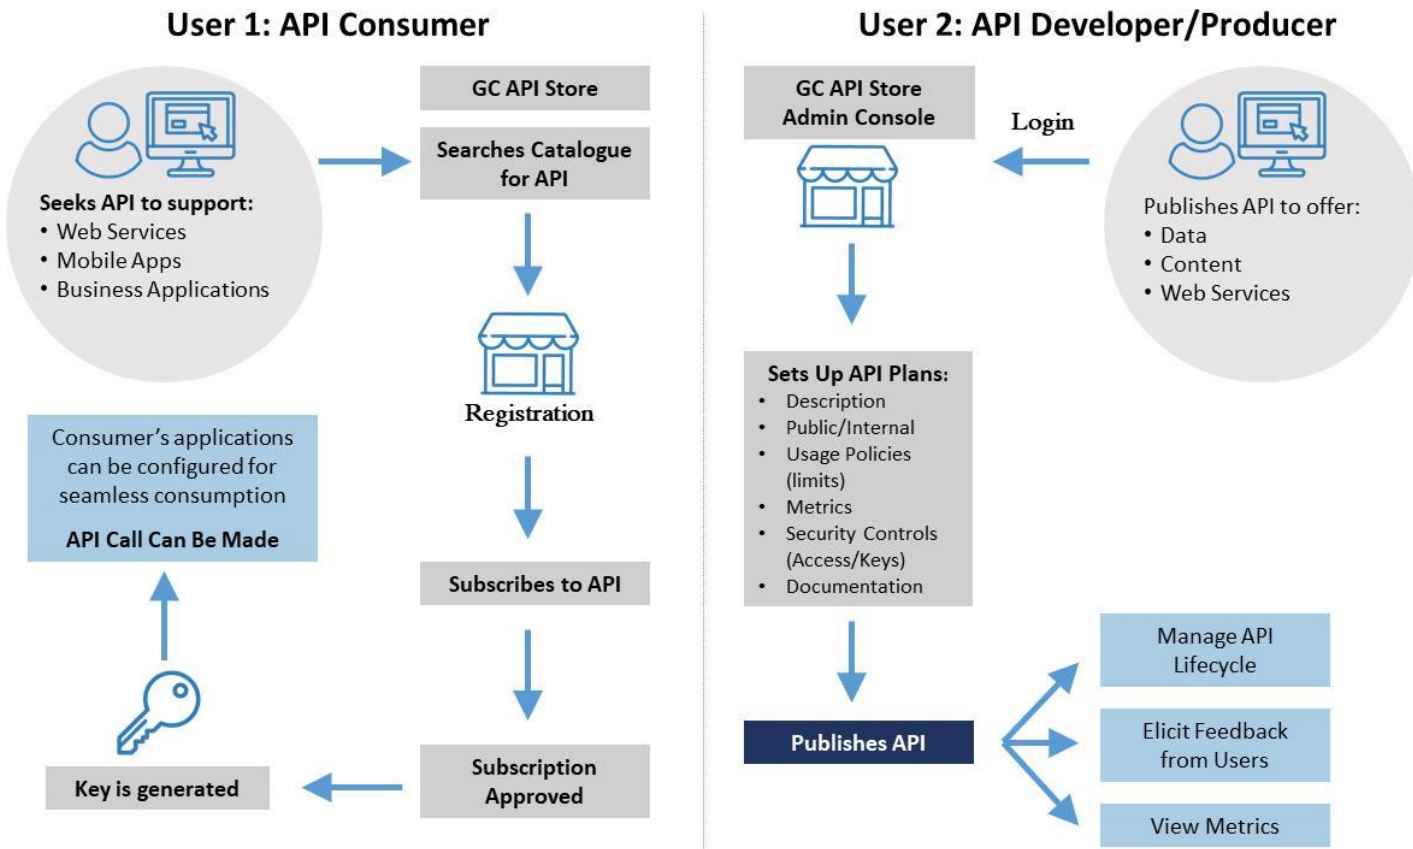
User 1: API Consumer

Seeks API to support:
• Web Services
• Mobile Apps
• Business Applications

GC API Store

Searches Catalogue for API

Registration

Subscribes to API

Subscription Approved

Key is generated

Consumer's applications can be configured for seamless consumption

API Call Can Be Made

User 2: API Developer/Producer

GC API Store Admin Console

Login

Publishes API to offer:
• Data
• Content
• Web Services

Sets Up API Plans:
• Description
• Public/Internal
• Usage Policies (limits)
• Metrics
• Security Controls (Access/Keys)
• Documentation

Publishes API

Manage API Lifecycle

Elicit Feedback from Users

View Metrics